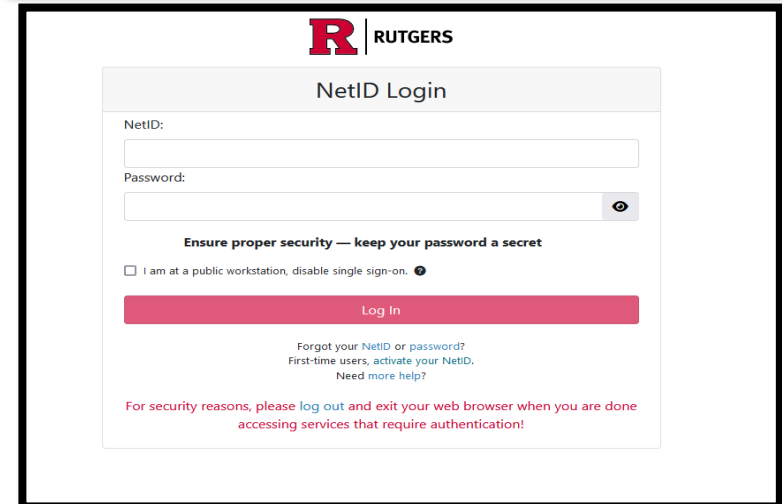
R RUTGERS

NetID Login

NetID:

Password:

Ensure proper security — keep your password a secret

I am at a public workstation, disable single sign-on.

Log In

Forgot your NetID or password?
First-time users, activate your NetID.
Need more help?

For security reasons, please log out and exit your web browser when you are done accessing services that require authentication!